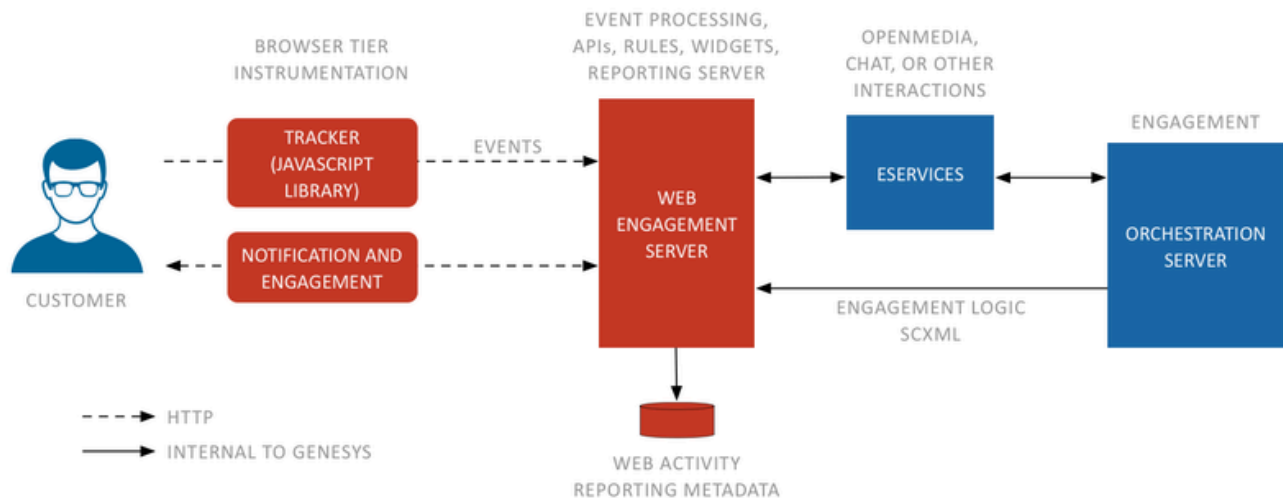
BROWSER TIER INSTRUMENTATION

EVENT PROCESSING, APIs, RULES, WIDGETS, REPORTING SERVER

OPENMEDIA, CHAT, OR OTHER INTERACTIONS

ENGAGEMENT

CUSTOMER

TRACKER (JAVASCRIPT LIBRARY)

EVENTS

NOTIFICATION AND ENGAGEMENT

WEB ENGAGEMENT SERVER

ESERVICES

ORCHESTRATION SERVER

ENGAGEMENT LOGIC SCXML

HTTP

INTERNAL TO GENESYS

WEB ACTIVITY REPORTING METADATA